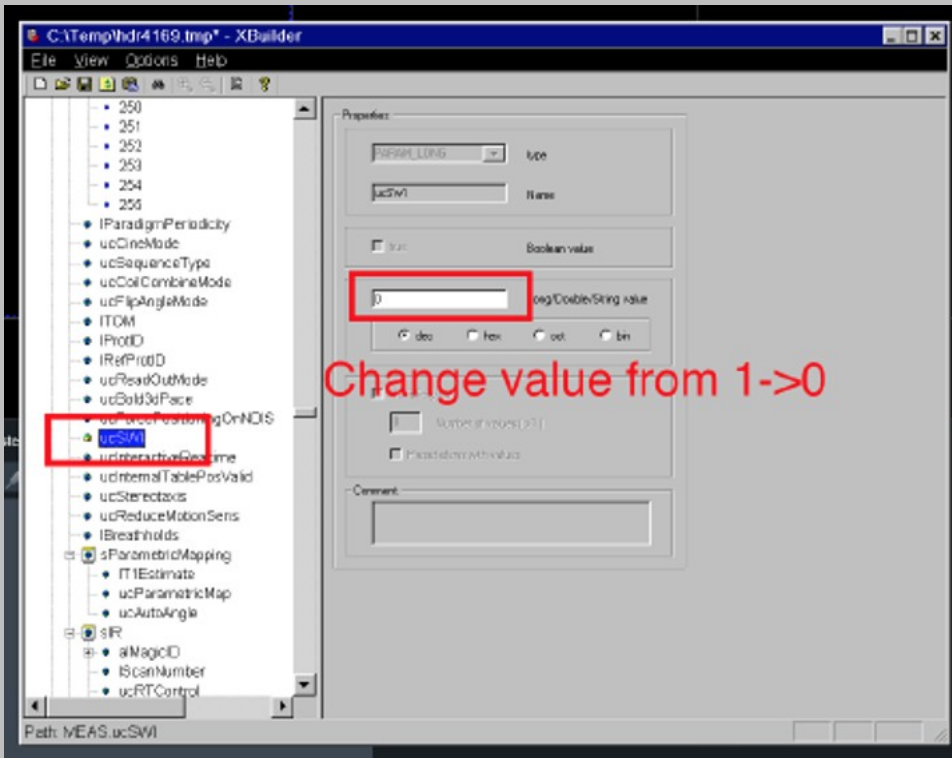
C:\Temp\hdr4169.tmp* - XBuilder

File View Options Help

250
251
252
253
254
255
lParadigmPeriodicity
ucCineMode
ucSequenceType
ucCoilCombineMode
ucFlipAngleMode
lTOM
lProtID
lRefProtID
ucReadOutMode
ucBold3dPace
ucForcePositioningOnNDIS
ucSWI
ucInteractiveRealtime
ucInternalTablePosValid
ucStereotaxis
ucReduceMotionSens
lBreathholds
sParametricMapping
lT1Estimate
ucParametricMap
ucAutoAngle
sIR
alMagicID
lScanNumber
ucRTControl

Properties

PARAM_LONG type

ucSWI Name

true Boolean value

0 Long/Double/String value

dec hex oct bin

Change value from 1->0

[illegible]

1 Number of values (>1)

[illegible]

Comment

Path: MEAS.ucSWI